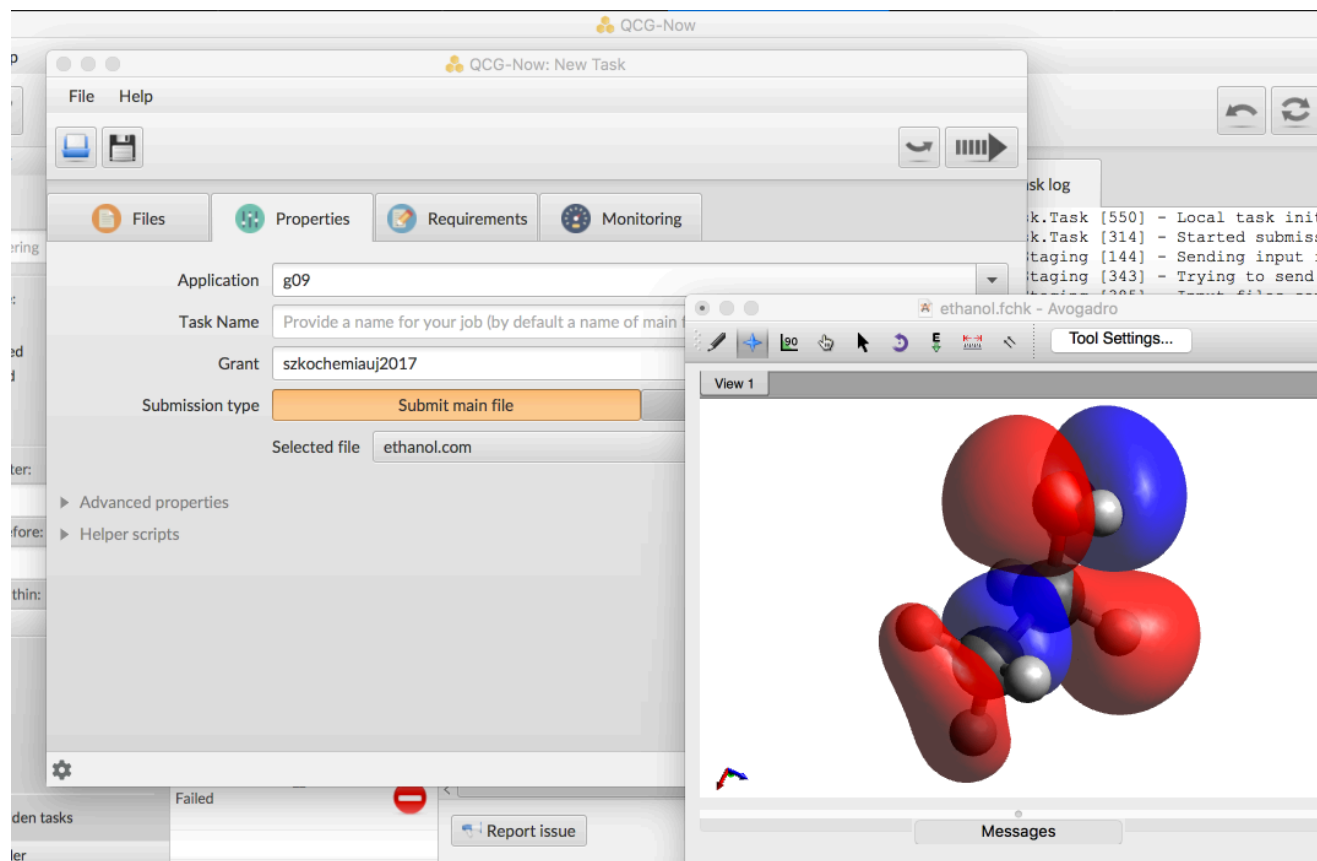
QCG-Now

p

ering

ed
d

ter:

efore:

thin:

den tasks

ler

QCG-Now: New Task

File Help

Files

Properties

Requirements

Monitoring

Application g09

Task Name Provide a name for your job (by default a name of main f

Grant szkochemiauj2017

Submission type Submit main file

Selected file ethanol.com

Advanced properties

Helper scripts

Failed

Report issue

sk log

k.Task [550] - Local task ini
k.Task [314] - Started submis
Staging [144] - Sending input
Staging [343] - Trying to send

ethanol.fchk - Avogadro

Tool Settings...

View 1

Messages